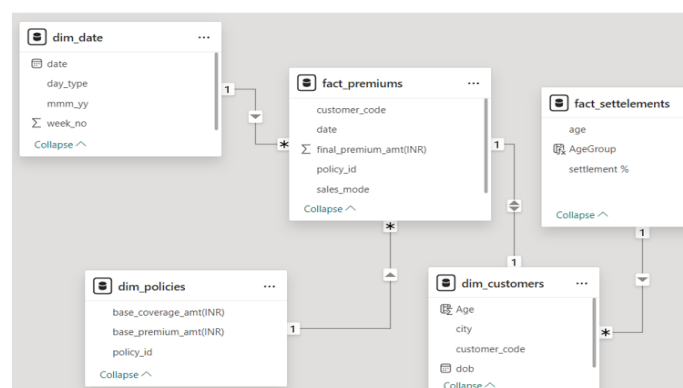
dim_date ···
date
day_type
mmm_yy
$\sum$ week_no
Collapse

1

*

fact_premiums ···
customer_code
date
$\sum$ final_premium_amt(INR)
policy_id
sales_mode
Collapse

1

fact_settelements
age
AgeGroup
settlement %
Collapse

1

*

1

dim_policies ···
base_coverage_amt(INR)
base_premium_amt(INR)
policy_id
Collapse

1

dim_customers ···
Age
city
customer_code
dob
Collapse

*